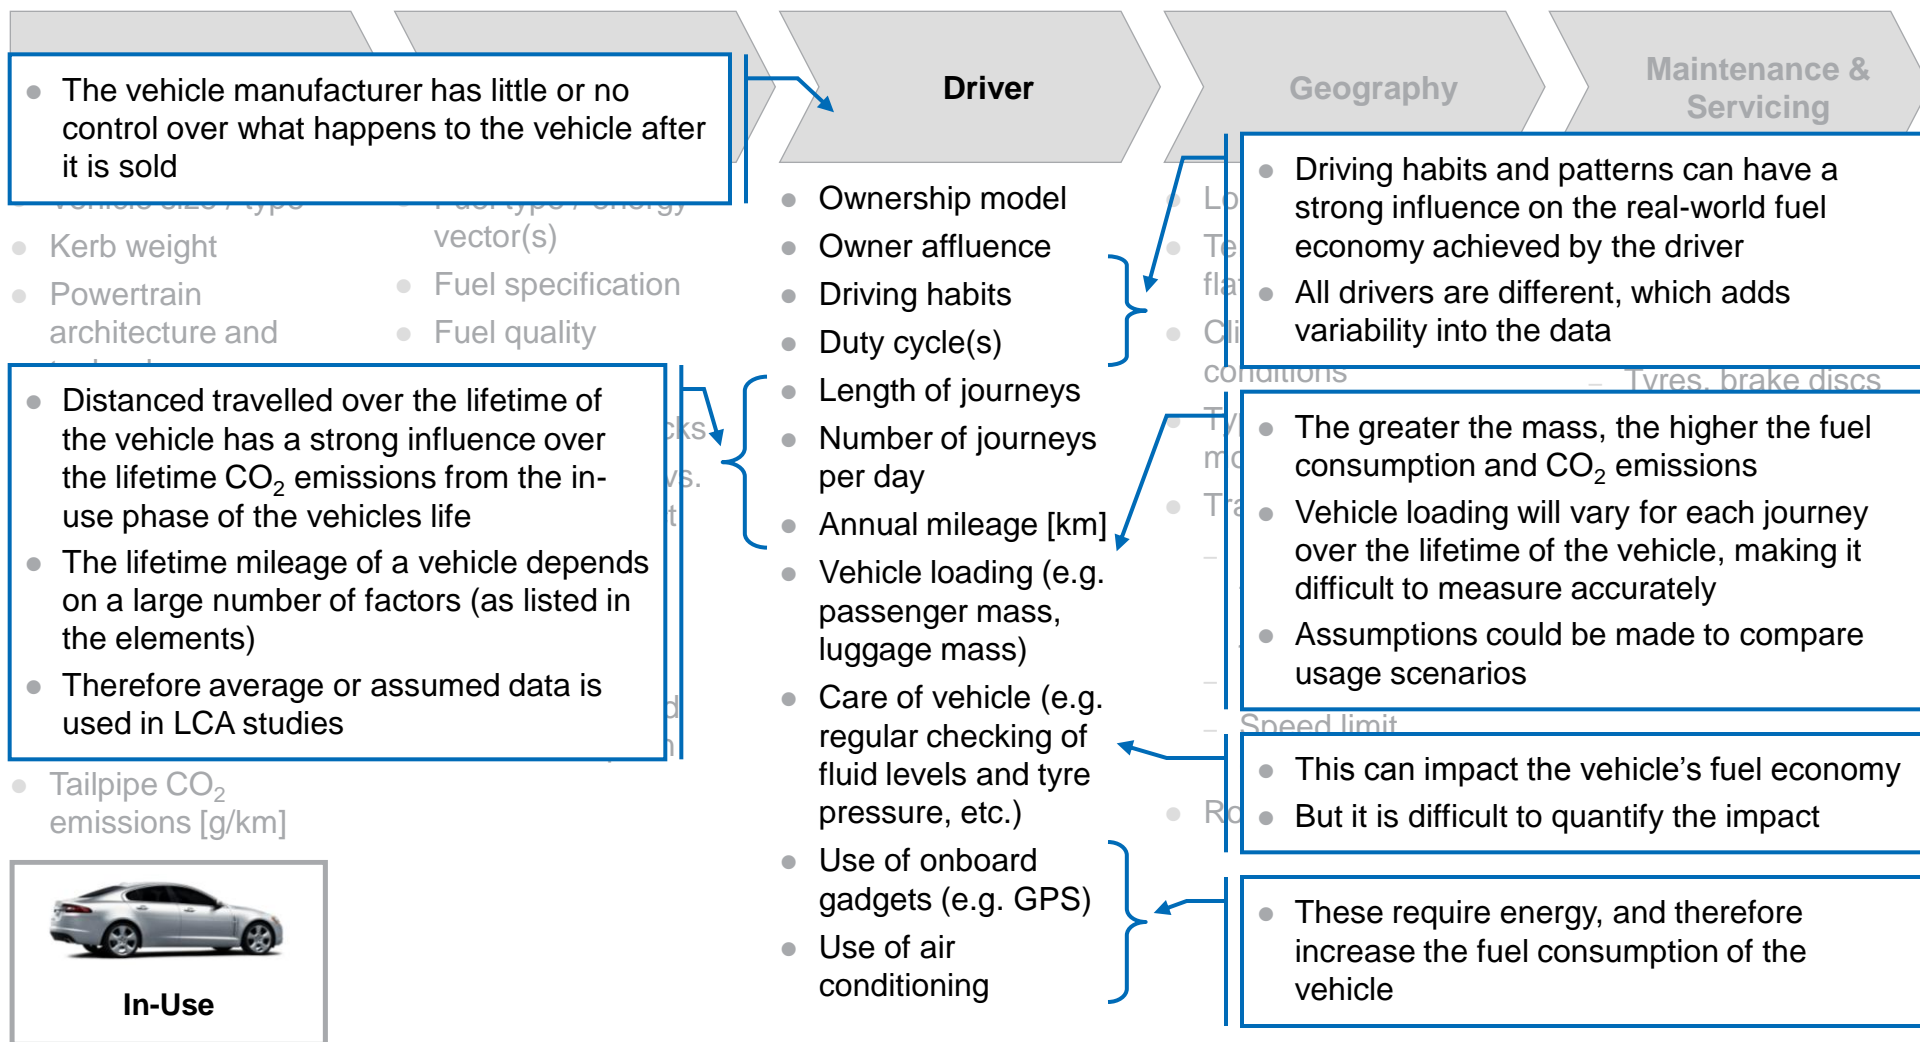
Driver

Geography

Maintenance & Servicing

- The vehicle manufacturer has little or no control over what happens to the vehicle after it is sold

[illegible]

- Kerb weight
- Powertrain architecture and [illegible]

vector(s)

- Fuel specification
- Fuel quality

- Ownership model
- Owner affluence
- Driving habits
- Duty cycle(s)
- Length of journeys
- Number of journeys per day
- Annual mileage [km]
- Vehicle loading (e.g. passenger mass, luggage mass)
- Care of vehicle (e.g. regular checking of fluid levels and tyre pressure, etc.)
- Use of onboard gadgets (e.g. GPS)
- Use of air conditioning

- Driving habits and patterns can have a strong influence on the real-world fuel economy achieved by the driver
- All drivers are different, which adds variability into the data

conditions

– Tyres, brake discs

- Distanced travelled over the lifetime of the vehicle has a strong influence over the lifetime $CO_2$ emissions from the in-use phase of the vehicles life
- The lifetime mileage of a vehicle depends on a large number of factors (as listed in the elements)
- Therefore average or assumed data is used in LCA studies

- The greater the mass, the higher the fuel consumption and $CO_2$ emissions
- Vehicle loading will vary for each journey over the lifetime of the vehicle, making it difficult to measure accurately
- Assumptions could be made to compare usage scenarios

– Speed limit

- This can impact the vehicle's fuel economy
- But it is difficult to quantify the impact

- Tailpipe $CO_2$ emissions [g/km]

- These require energy, and therefore increase the fuel consumption of the vehicle

In-Use